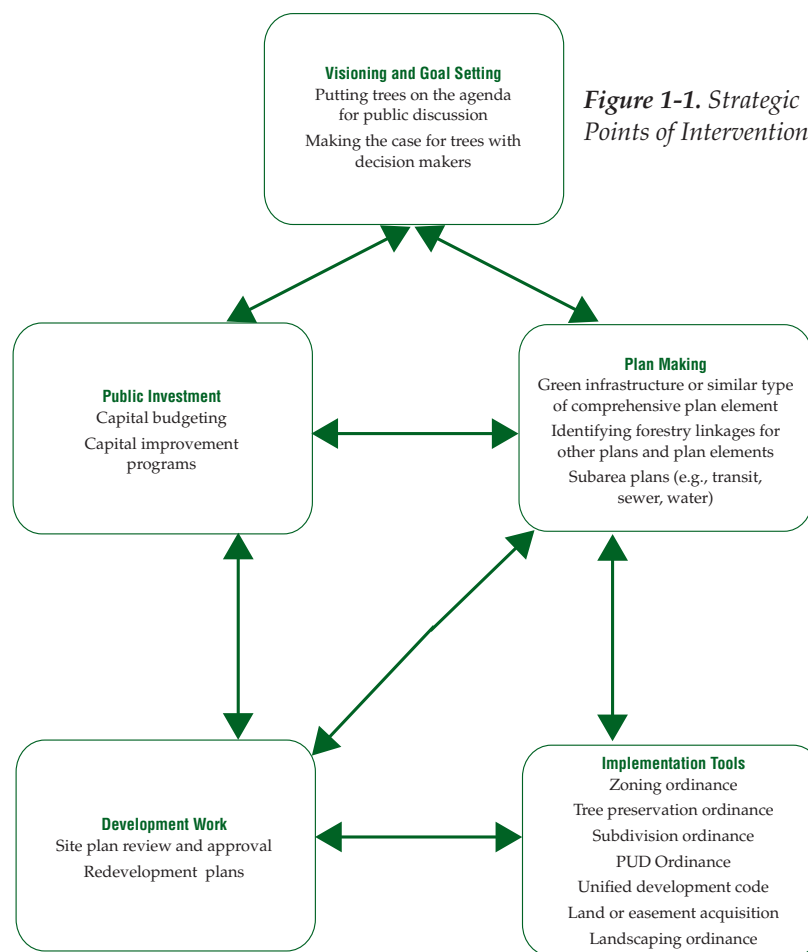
Figure 1-1. Strategic Points of Intervention

Visioning and Goal Setting
Putting trees on the agenda for public discussion
Making the case for trees with decision makers

Public Investment
Capital budgeting
Capital improvement programs

Plan Making
Green infrastructure or similar type of comprehensive plan element
Identifying forestry linkages for other plans and plan elements
Subarea plans (e.g., transit, sewer, water)

Development Work
Site plan review and approval
Redevelopment plans

Implementation Tools
Zoning ordinance
Tree preservation ordinance
Subdivision ordinance
PUD Ordinance
Unified development code
Land or easement acquisition
Landscaping ordinance